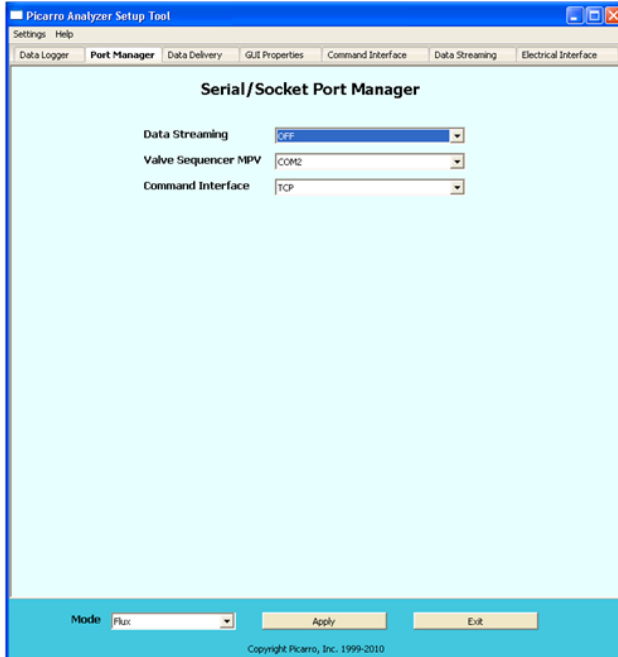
Picarro Analyzer Setup Tool

Settings Help

Data Logger | Port Manager | Data Delivery | GUI Properties | Command Interface | Data Streaming | Electrical Interface

Serial/Socket Port Manager

Data Streaming OFF

Valve Sequencer MPV COM2

Command Interface TCP

Mode Flux

Apply

Exit

Copyright Picarro, Inc. 1999-2010